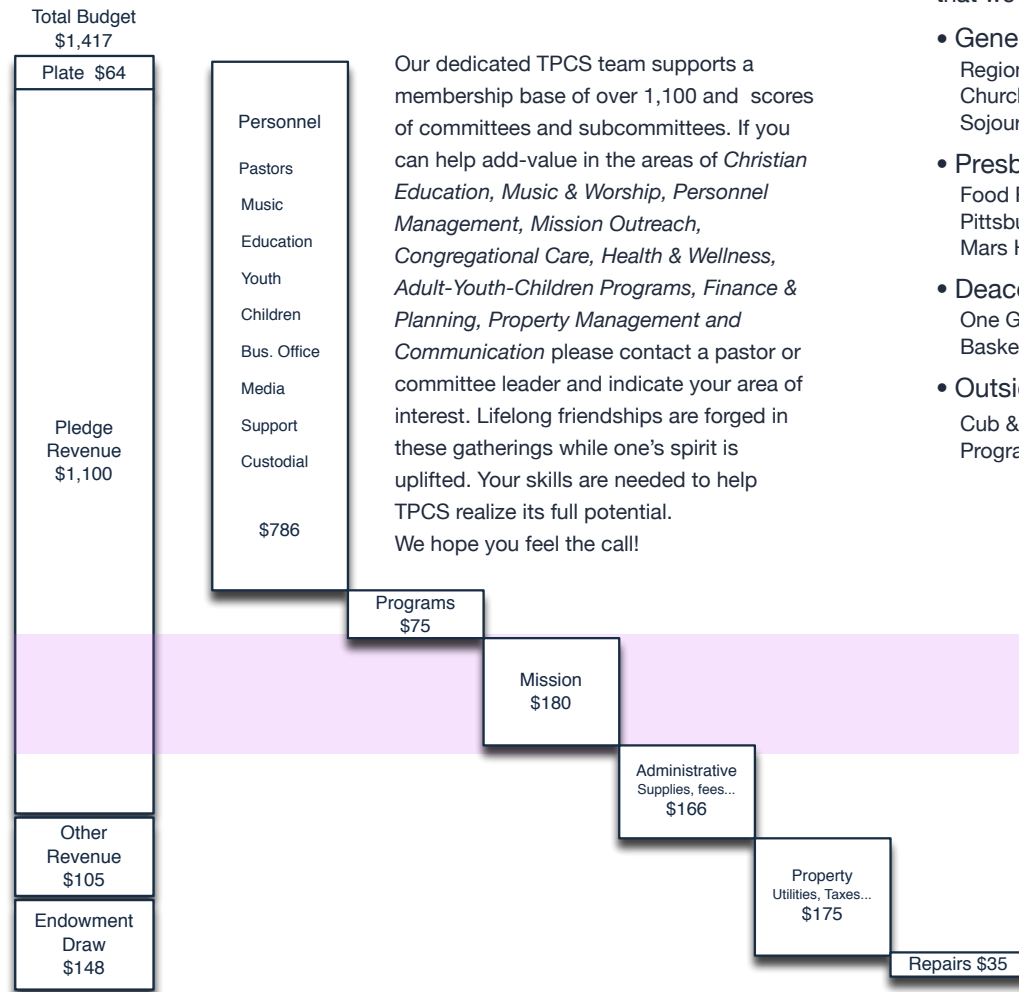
Total Budget
$1,417

Plate $64

Pledge
Revenue
$1,100

Other
Revenue
$105

Endowment
Draw
$148

Personnel

Pastors

Music

Education

Youth

Children

Bus. Office

Media

Support

Custodial

$786

Our dedicated TPCS team supports a membership base of over 1,100 and scores of committees and subcommittees. If you can help add-value in the areas of *Christian Education, Music & Worship, Personnel Management, Mission Outreach, Congregational Care, Health & Wellness, Adult-Youth-Children Programs, Finance & Planning, Property Management and Communication* please contact a pastor or committee leader and indicate your area of interest. Lifelong friendships are forged in these gatherings while one's spirit is uplifted. Your skills are needed to help TPCS realize its full potential.
We hope you feel the call!

Programs
$75

Mission
$180

Administrative
Supplies, fees...
$166

Property
Utilities, Taxes...
$175

Repairs $35

that we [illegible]

• Gene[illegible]
Region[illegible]
Churc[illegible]
Sojour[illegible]

• Presb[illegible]
Food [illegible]
Pittsbu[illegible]
Mars H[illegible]

• Deac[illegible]
One G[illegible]
Baske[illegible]

• Outsi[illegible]
Cub & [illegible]
Progra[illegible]